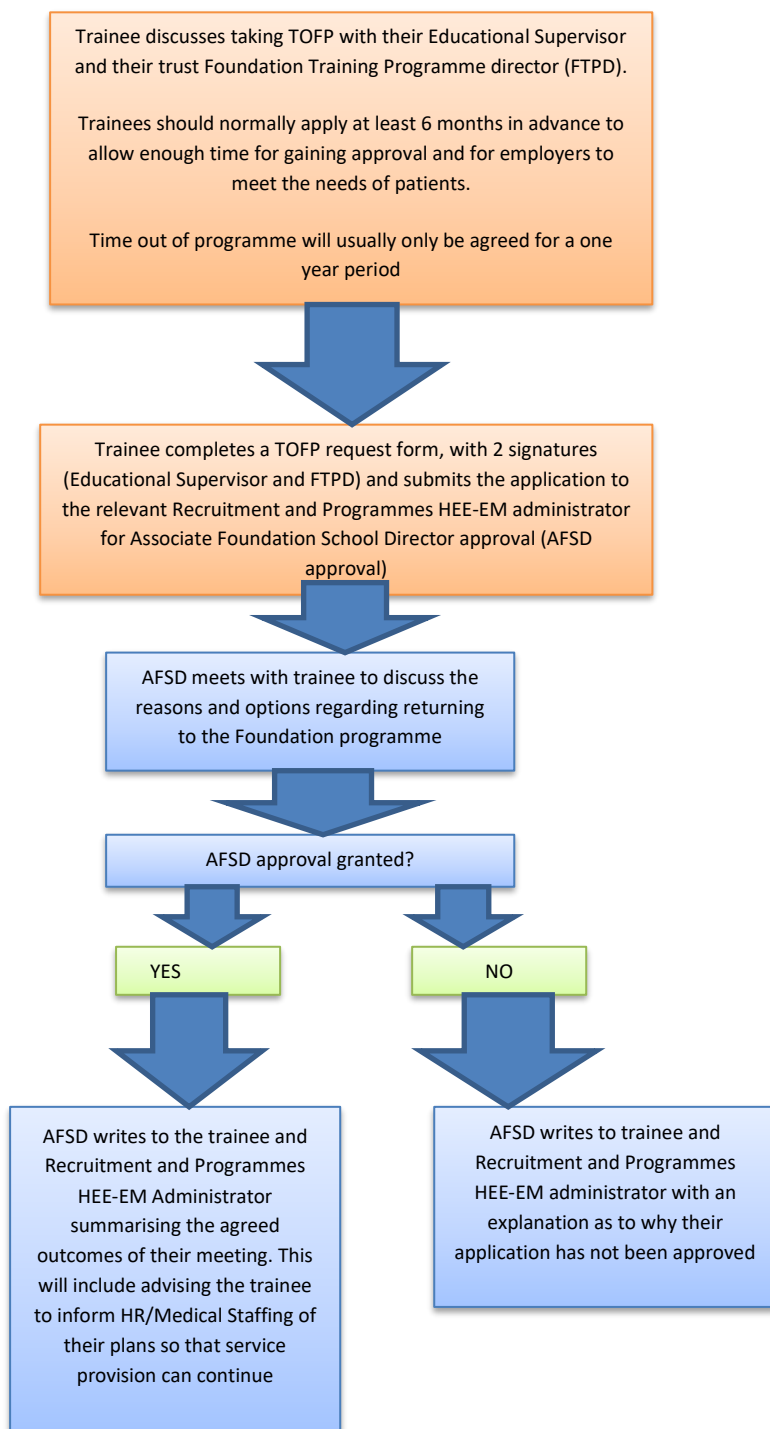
Trainee discusses taking TOFP with their Educational Supervisor and their trust Foundation Training Programme director (FTPD).

Trainees should normally apply at least 6 months in advance to allow enough time for gaining approval and for employers to meet the needs of patients.

Time out of programme will usually only be agreed for a one year period

Trainee completes a TOFP request form, with 2 signatures (Educational Supervisor and FTPD) and submits the application to the relevant Recruitment and Programmes HEE-EM administrator for Associate Foundation School Director approval (AFSD approval)

AFSD meets with trainee to discuss the reasons and options regarding returning to the Foundation programme

AFSD approval granted?

YES

NO

AFSD writes to the trainee and Recruitment and Programmes HEE-EM Administrator summarising the agreed outcomes of their meeting. This will include advising the trainee to inform HR/Medical Staffing of their plans so that service provision can continue

AFSD writes to trainee and Recruitment and Programmes HEE-EM administrator with an explanation as to why their application has not been approved